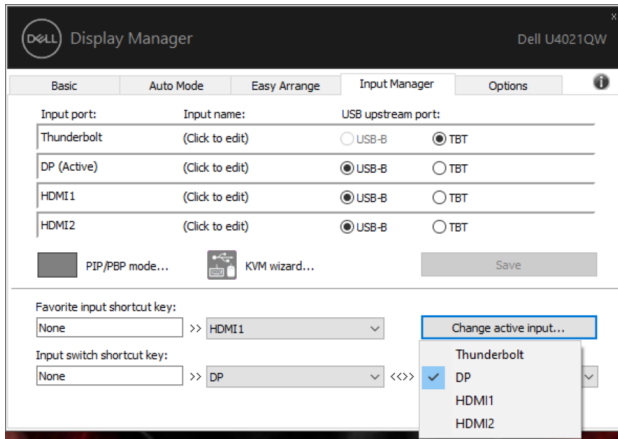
DELL Display Manager

Dell U4021QW

×

| Basic | Auto Mode | Easy Arrange | Input Manager | Options |
|---|---|---|---|---|

i

| Input port: | Input name: | USB upstream port: | |
|---|---|---|---|
| Thunderbolt | (Click to edit) | USB-B | TBT |
| DP (Active) | (Click to edit) | USB-B | TBT |
| HDMI1 | (Click to edit) | USB-B | TBT |
| HDMI2 | (Click to edit) | USB-B | TBT |

PIP/PBP mode...

KVM wizard...

Save

Favorite input shortcut key:

None >> HDMI1

Change active input...

Input switch shortcut key:

None >> DP <<>>

Thunderbolt

✓ DP

HDMI1

HDMI2